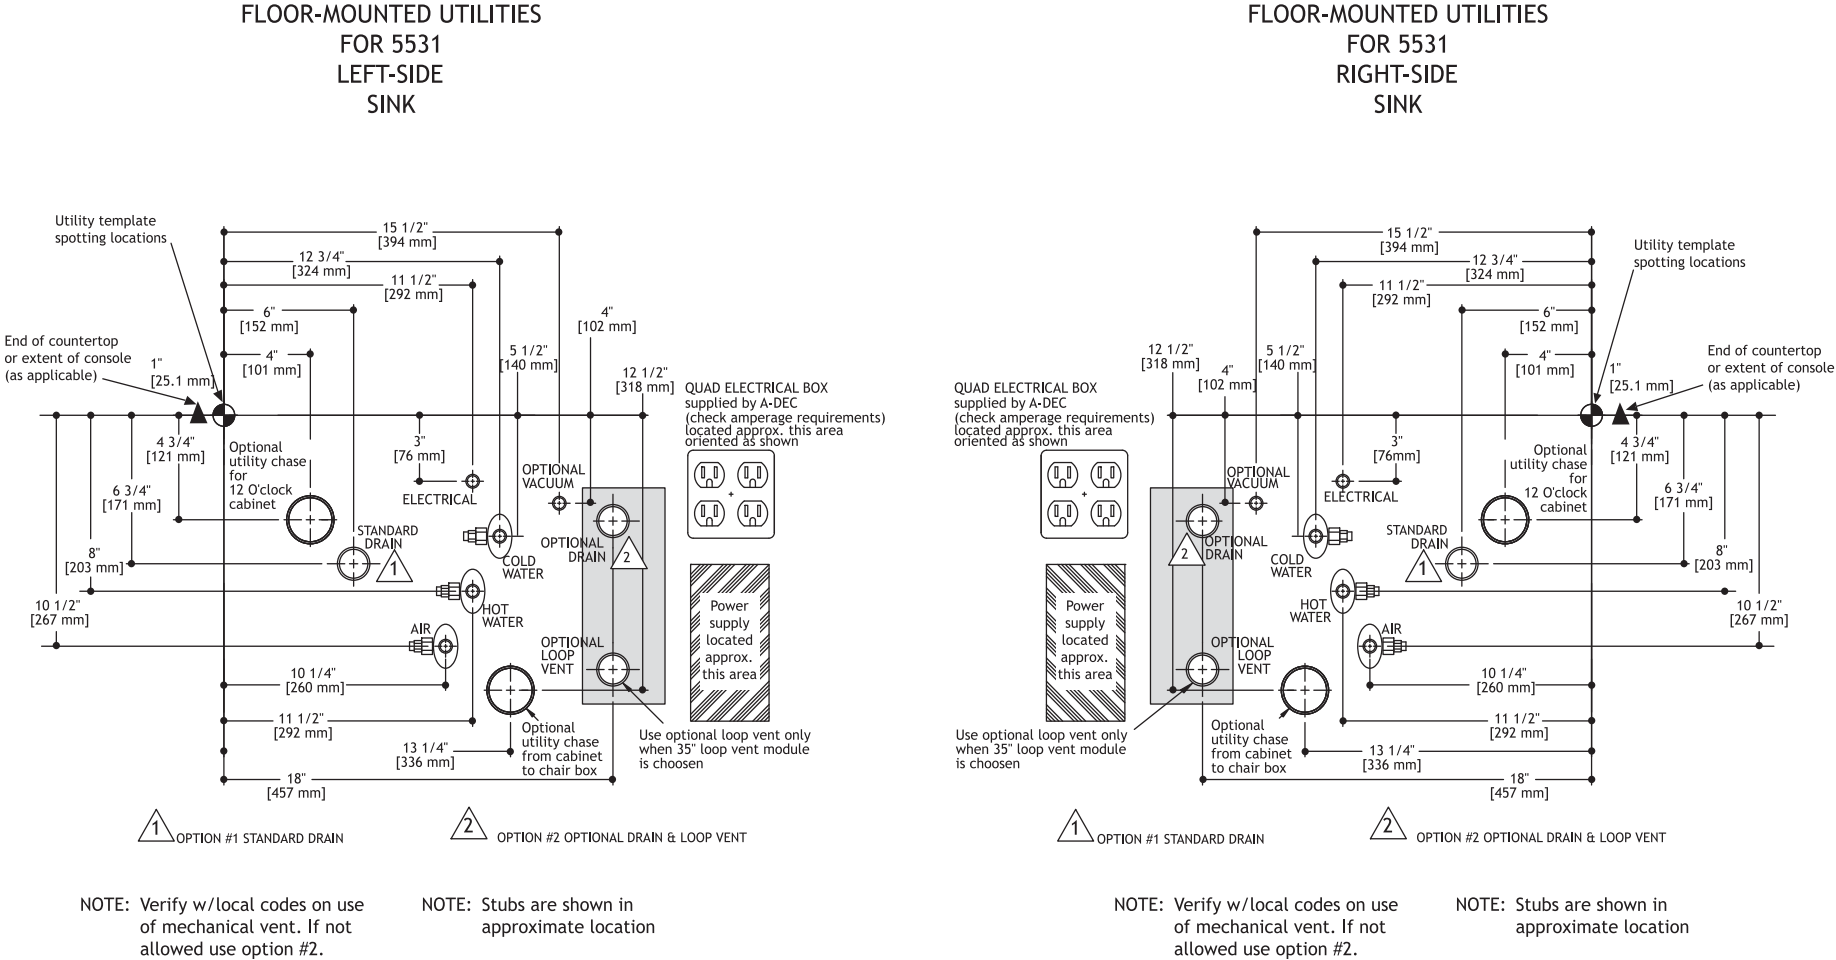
FLOOR-MOUNTED UTILITIES
FOR 5531
LEFT-SIDE
SINK

Utility template spotting locations

End of countertop or extent of console (as applicable)

15 1/2" [394 mm]
12 3/4" [324 mm]
11 1/2" [292 mm]
6" [152 mm]
4" [101 mm]
1" [25.1 mm]
4" [102 mm]
5 1/2" [140 mm]
12 1/2" [318 mm]

QUAD ELECTRICAL BOX supplied by A-DEC (check amperage requirements) located approx. this area oriented as shown

4 3/4" [121 mm]
3" [76 mm]
Optional utility chase for 12 O'clock cabinet
ELECTRICAL
OPTIONAL VACUUM
6 3/4" [171 mm]
STANDARD DRAIN
1
COLD WATER
OPTIONAL DRAIN
2
8" [203 mm]
HOT WATER
Power supply located approx. this area
10 1/2" [267 mm]
AIR
OPTIONAL LOOP VENT
10 1/4" [260 mm]
11 1/2" [292 mm]
Optional utility chase from cabinet to chair box
Use optional loop vent only when 35" loop vent module is choosen
13 1/4" [336 mm]
18" [457 mm]

1 OPTION #1 STANDARD DRAIN
2 OPTION #2 OPTIONAL DRAIN & LOOP VENT

NOTE: Verify w/local codes on use of mechanical vent. If not allowed use option #2.

NOTE: Stubs are shown in approximate location

FLOOR-MOUNTED UTILITIES
FOR 5531
RIGHT-SIDE
SINK

15 1/2" [394 mm]
Utility template spotting locations
12 3/4" [324 mm]
11 1/2" [292 mm]
6" [152 mm]
12 1/2" [318 mm]
4" [102 mm]
5 1/2" [140 mm]
4" [101 mm]
1" [25.1 mm]
End of countertop or extent of console (as applicable)

QUAD ELECTRICAL BOX supplied by A-DEC (check amperage requirements) located approx. this area oriented as shown

3" [76mm]
OPTIONAL VACUUM
ELECTRICAL
Optional utility chase for 12 O'clock cabinet
4 3/4" [121 mm]
6 3/4" [171 mm]
2
OPTIONAL DRAIN
COLD WATER
STANDARD DRAIN
1
8" [203 mm]
Power supply located approx. this area
HOT WATER
AIR
10 1/2" [267 mm]
OPTIONAL LOOP VENT
10 1/4" [260 mm]
Use optional loop vent only when 35" loop vent module is choosen
Optional utility chase from cabinet to chair box
11 1/2" [292 mm]
13 1/4" [336 mm]
18" [457 mm]

1 OPTION #1 STANDARD DRAIN
2 OPTION #2 OPTIONAL DRAIN & LOOP VENT

NOTE: Verify w/local codes on use of mechanical vent. If not allowed use option #2.

NOTE: Stubs are shown in approximate location